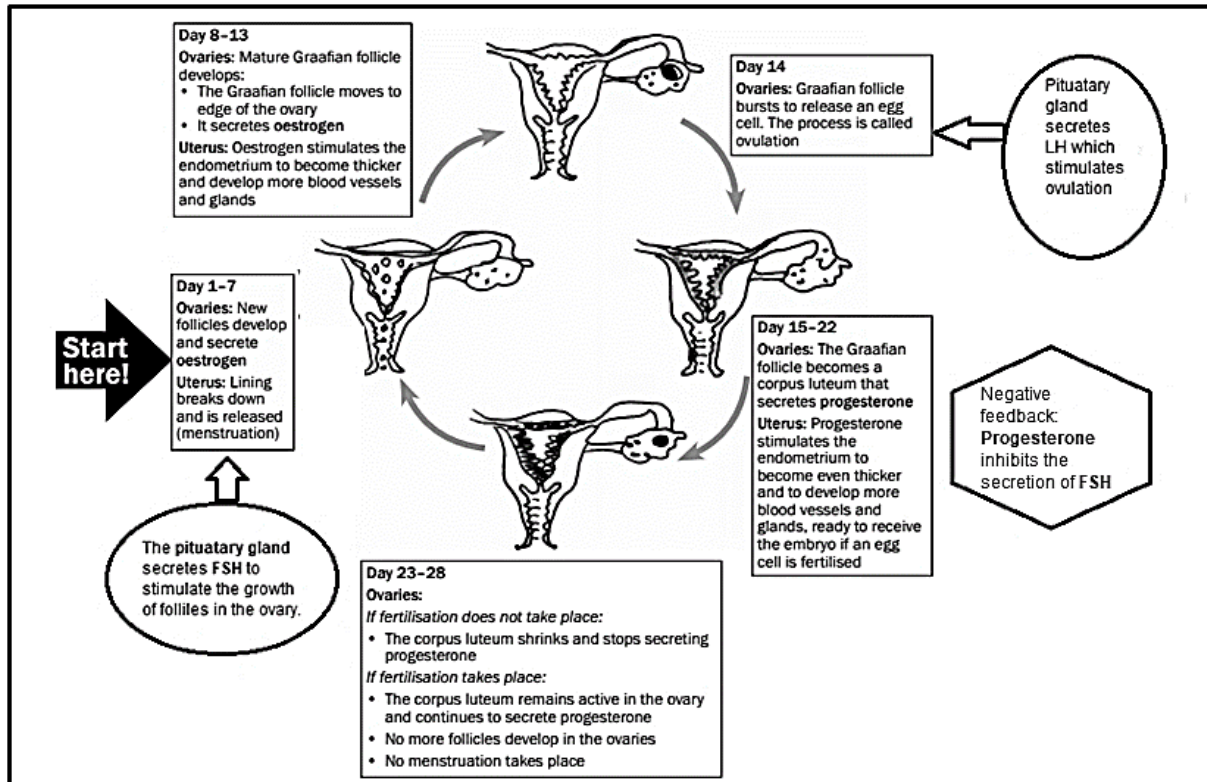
Day 8–13
Ovaries: Mature Graafian follicle develops:
• The Graafian follicle moves to edge of the ovary
• It secretes oestrogen
Uterus: Oestrogen stimulates the endometrium to become thicker and develop more blood vessels and glands

Day 14
Ovaries: Graafian follicle bursts to release an egg cell. The process is called ovulation

Pituatary gland secretes LH which stimulates ovulation

Start here!

Day 1–7
Ovaries: New follicles develop and secrete oestrogen
Uterus: Lining breaks down and is released (menstruation)

Day 15–22
Ovaries: The Graafian follicle becomes a corpus luteum that secretes progesterone
Uterus: Progesterone stimulates the endometrium to become even thicker and to develop more blood vessels and glands, ready to receive the embryo if an egg cell is fertilised

Negative feedback: Progesterone inhibits the secretion of FSH

The pituatary gland secretes FSH to stimulate the growth of folliles in the ovary.

Day 23–28
Ovaries:
If fertilisation does not take place:
• The corpus luteum shrinks and stops secreting progesterone
If fertilisation takes place:
• The corpus luteum remains active in the ovary and continues to secrete progesterone
• No more follicles develop in the ovaries
• No menstruation takes place